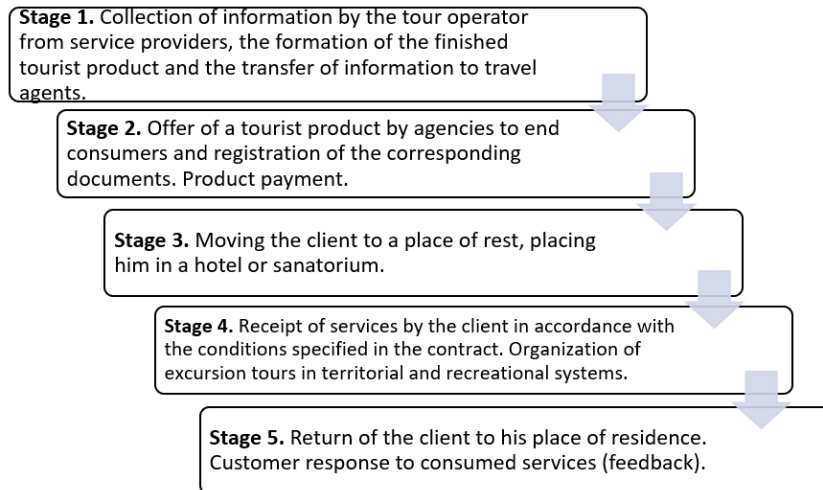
**Stage 1.** Collection of information by the tour operator from service providers, the formation of the finished tourist product and the transfer of information to travel agents.

**Stage 2.** Offer of a tourist product by agencies to end consumers and registration of the corresponding documents. Product payment.

**Stage 3.** Moving the client to a place of rest, placing him in a hotel or sanatorium.

**Stage 4.** Receipt of services by the client in accordance with the conditions specified in the contract. Organization of excursion tours in territorial and recreational systems.

**Stage 5.** Return of the client to his place of residence. Customer response to consumed services (feedback).